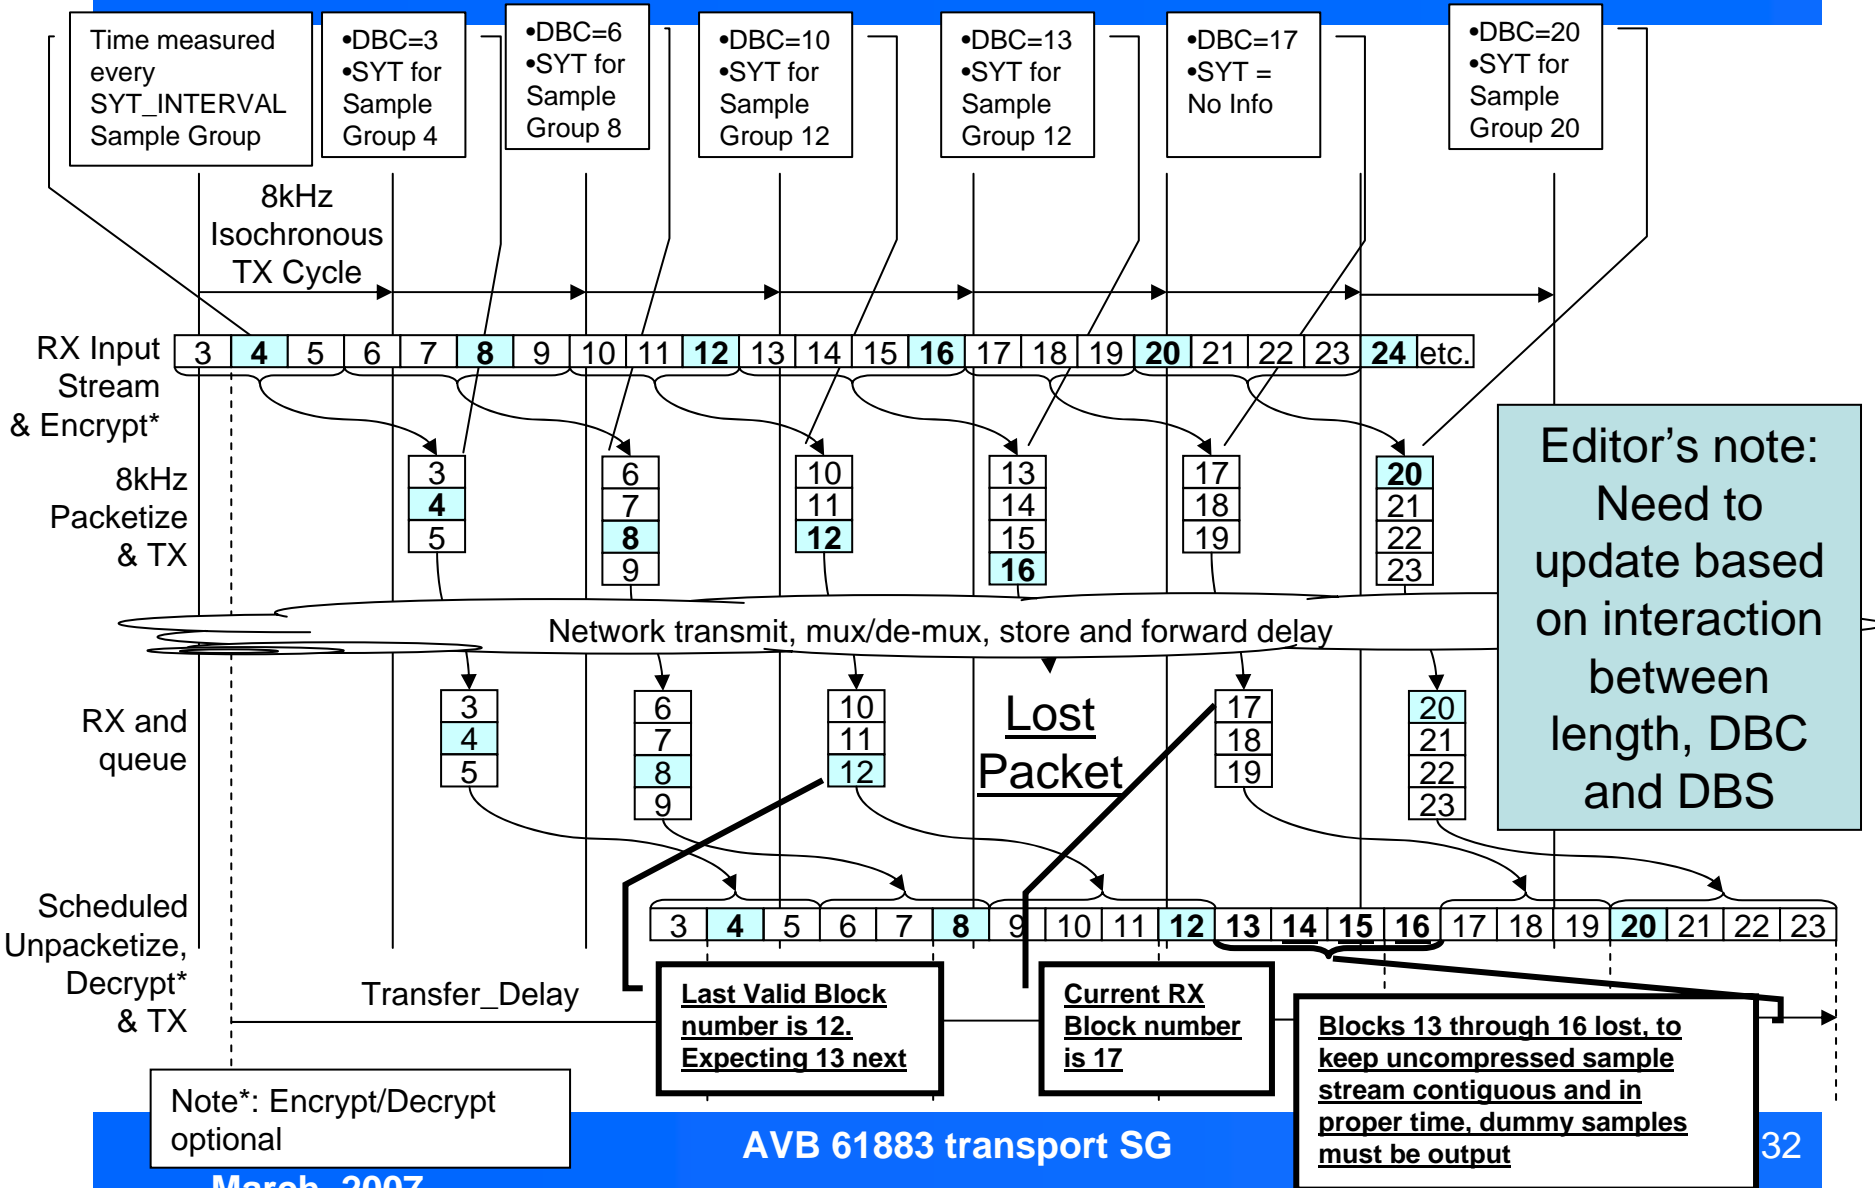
Time measured every SYT_INTERVAL Sample Group

•DBC=3
•SYT for Sample Group 4

•DBC=6
•SYT for Sample Group 8

•DBC=10
•SYT for Sample Group 12

•DBC=13
•SYT for Sample Group 12

•DBC=17
•SYT = No Info

•DBC=20
•SYT for Sample Group 20

8kHz Isochronous TX Cycle

RX Input Stream & Encrypt*

| 3 | 4 | 5 | 6 | 7 | 8 | 9 | 10 | 11 | 12 | 13 | 14 | 15 | 16 | 17 | 18 | 19 | 20 | 21 | 22 | 23 | 24 | etc. |
|---|---|---|---|---|---|---|---|---|---|---|---|---|---|---|---|---|---|---|---|---|---|---|

8kHz Packetize & TX

3 4 5

6 7 8 9

10 11 12

13 14 15 16

17 18 19

20 21 22 23

Editor's note: Need to update based on interaction between length, DBC and DBS

Network transmit, mux/de-mux, store and forward delay

RX and queue

3 4 5

6 7 8 9

10 11 12

Lost Packet

17 18 19

20 21 22 23

Scheduled Unpacketize, Decrypt* & TX

| 3 | 4 | 5 | 6 | 7 | 8 | 9 | 10 | 11 | 12 | 13 | 14 | 15 | 16 | 17 | 18 | 19 | 20 | 21 | 22 | 23 |
|---|---|---|---|---|---|---|---|---|---|---|---|---|---|---|---|---|---|---|---|---|

Transfer_Delay

Last Valid Block number is 12. Expecting 13 next

Current RX Block number is 17

Blocks 13 through 16 lost, to keep uncompressed sample stream contiguous and in proper time, dummy samples must be output

Note*: Encrypt/Decrypt optional

AVB 61883 transport SG

32

March, 2007